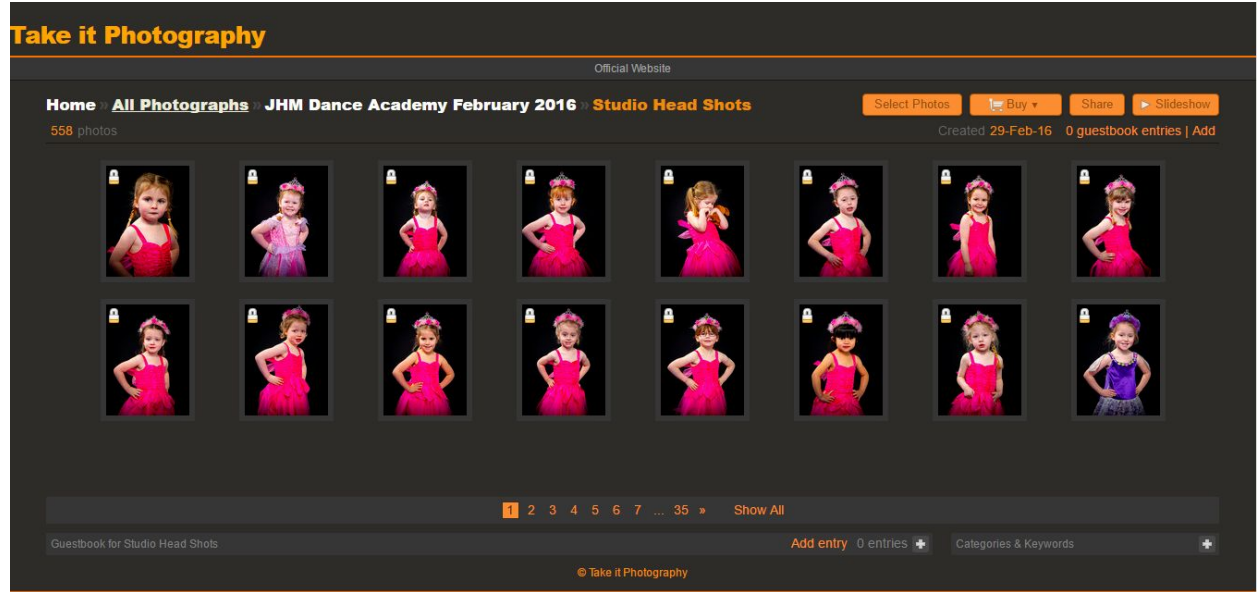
Take it Photography

Official Website

Home » All Photographs » JHM Dance Academy February 2016 » Studio Head Shots

Select Photos Buy ▾ Share ► Slideshow

558 photos

Created 29-Feb-16 0 guestbook entries | Add

1 2 3 4 5 6 7 ... 35 » Show All

Guestbook for Studio Head Shots

Add entry 0 entries

Categories & Keywords

© Take it Photography